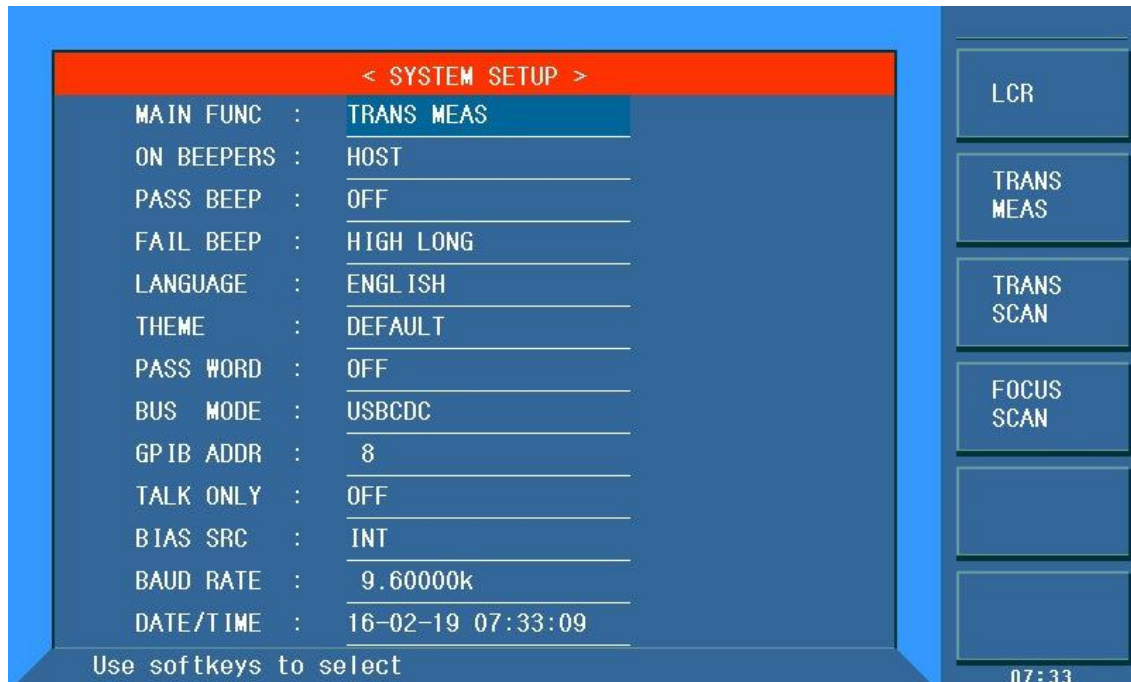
< SYSTEM SETUP >

| | | |
|---|---|---|
| MAIN FUNC | : | TRANS MEAS |
| ON BEEPERS | : | HOST |
| PASS BEEP | : | OFF |
| FAIL BEEP | : | HIGH LONG |
| LANGUAGE | : | ENGLISH |
| THEME | : | DEFAULT |
| PASS WORD | : | OFF |
| BUS MODE | : | USBCDC |
| GPIB ADDR | : | 8 |
| TALK ONLY | : | OFF |
| BIAS SRC | : | INT |
| BAUD RATE | : | 9.60000k |
| DATE/TIME | : | 16-02-19 07:33:09 |

Use softkeys to select

LCR

TRANS MEAS

TRANS SCAN

FOCUS SCAN

07:33